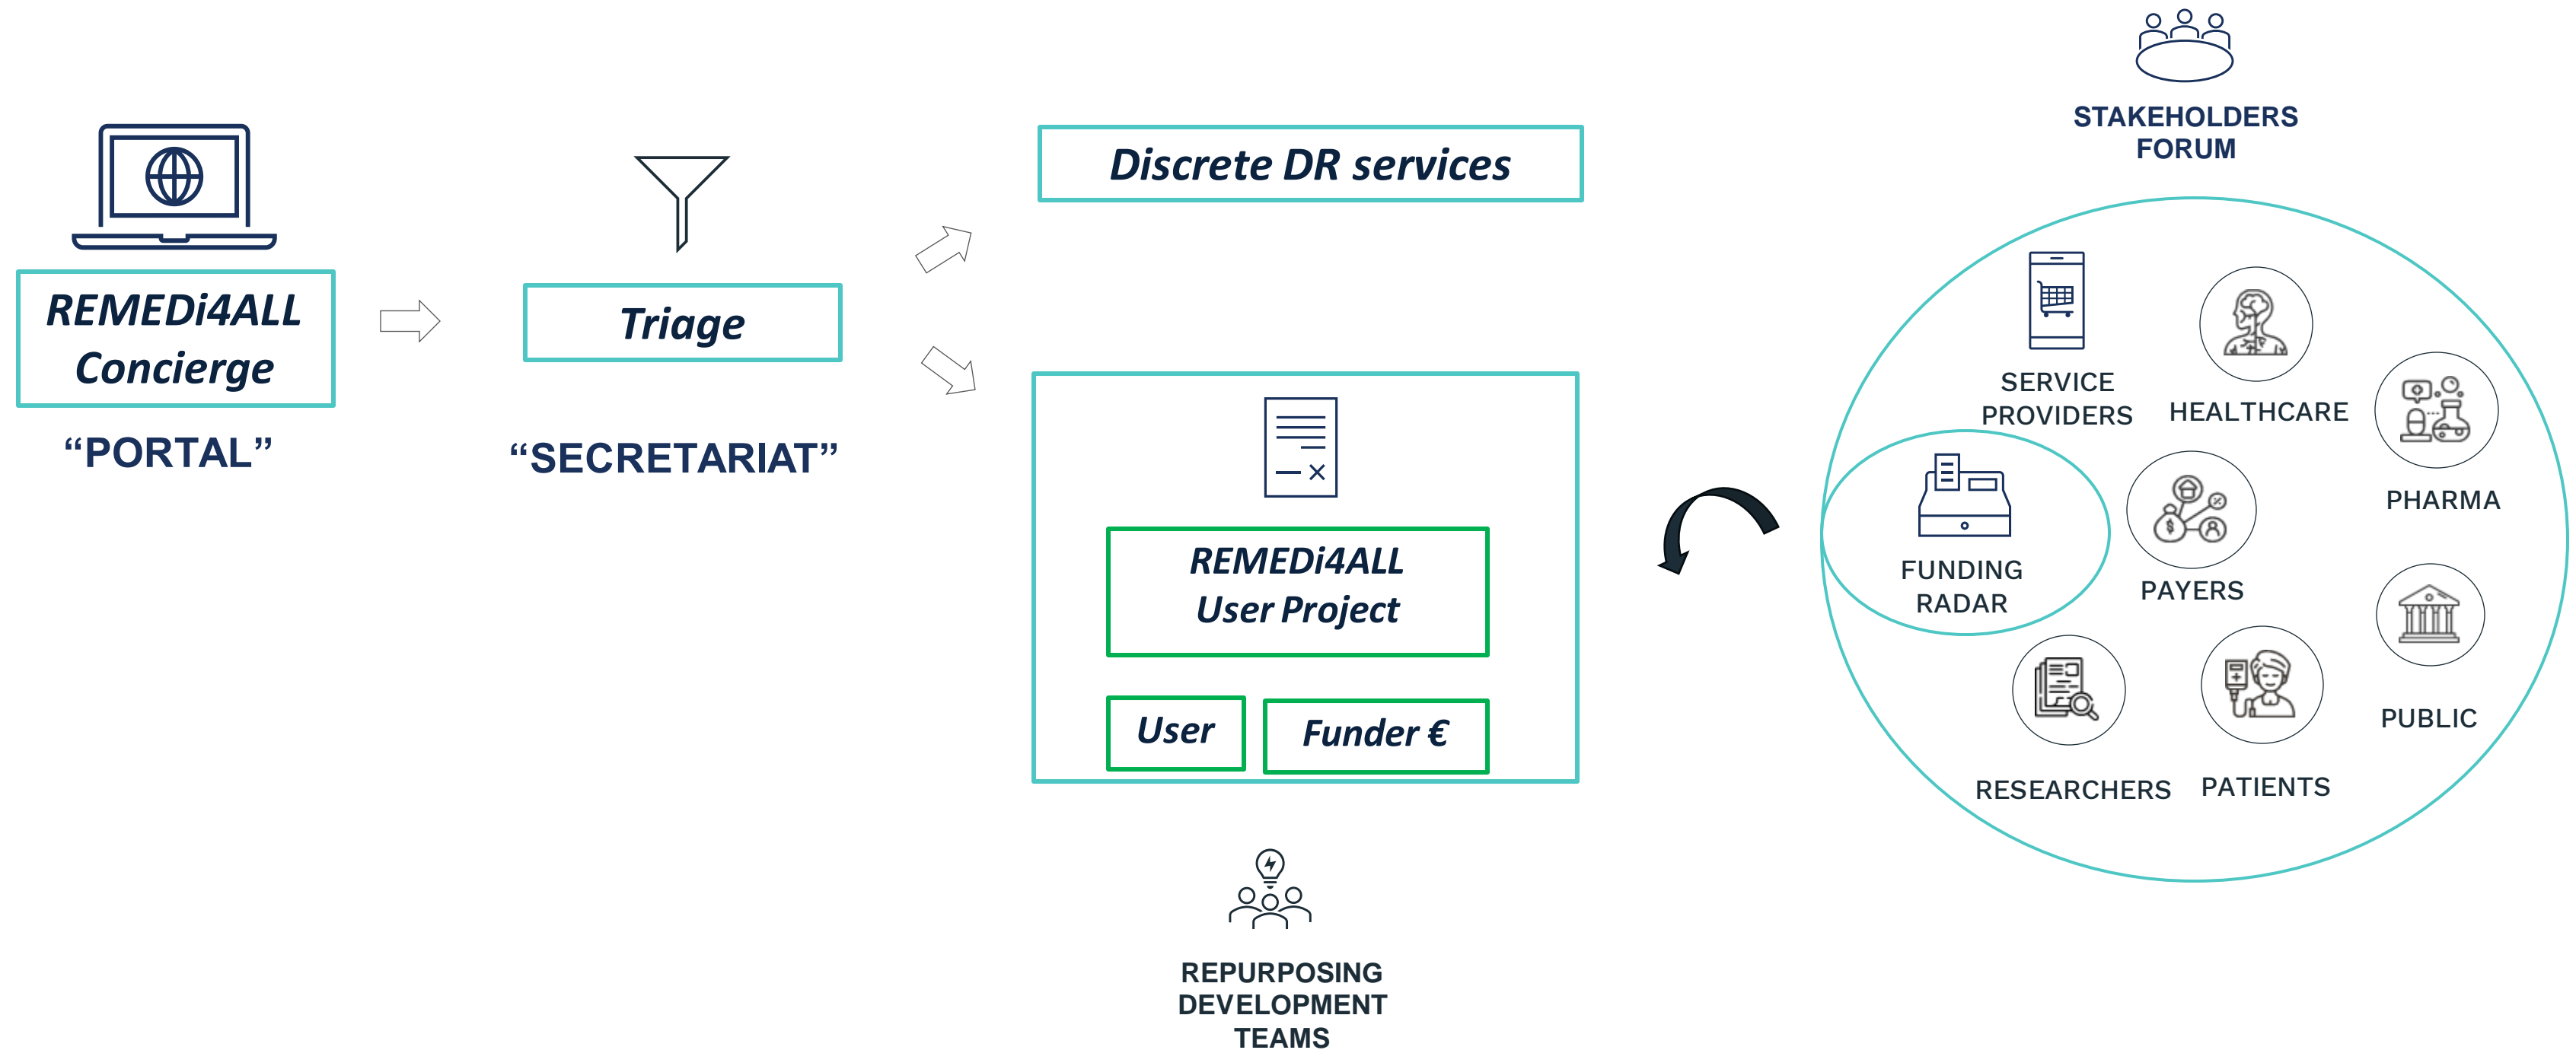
REMEDi4ALL Concierge

"PORTAL"

Triage

"SECRETARIAT"

Discrete DR services

REMEDi4ALL User Project

User

Funder €

REPURPOSING DEVELOPMENT TEAMS

STAKEHOLDERS FORUM

SERVICE PROVIDERS

HEALTHCARE

PHARMA

FUNDING RADAR

PAYERS

PUBLIC

RESEARCHERS

PATIENTS